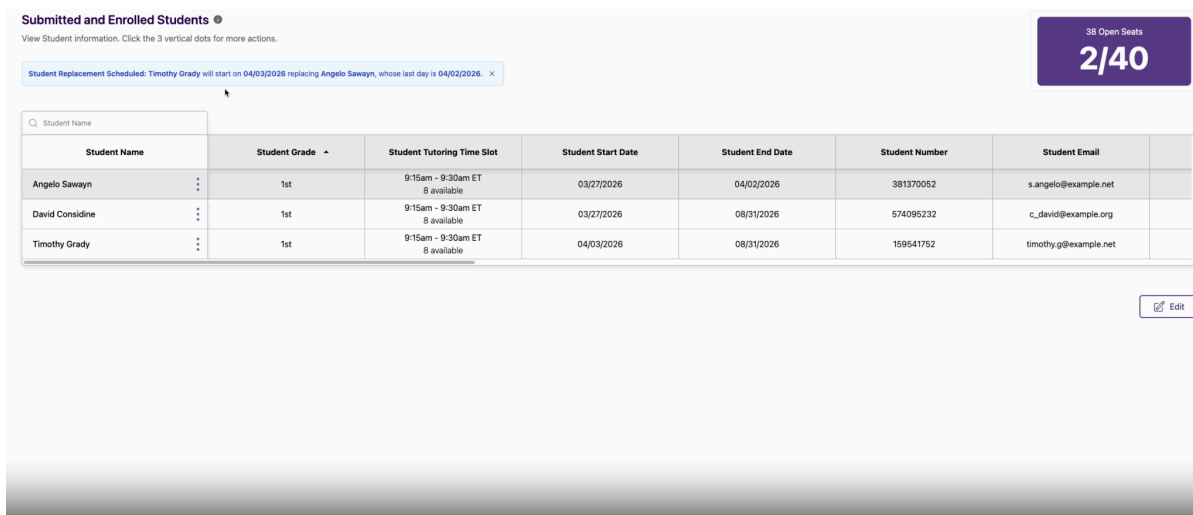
Submitted and Enrolled Students

View Student information. Click the 3 vertical dots for more actions.

38 Open Seats
2/40

Student Replacement Scheduled: Timothy Grady will start on 04/03/2026 replacing Angelo Sawayn, whose last day is 04/02/2026. ×

Student Name

| Student Name | Student Grade ▲ | Student Tutoring Time Slot | Student Start Date | Student End Date | Student Number | Student Email |
|---|---|---|---|---|---|---|
| Angelo Sawayn | 1st | 9:15am - 9:30am ET 8 available | 03/27/2026 | 04/02/2026 | 381370052 | s.angelo@example.net |
| David Considine | 1st | 9:15am - 9:30am ET 8 available | 03/27/2026 | 08/31/2026 | 574095232 | c_david@example.org |
| Timothy Grady | 1st | 9:15am - 9:30am ET 8 available | 04/03/2026 | 08/31/2026 | 159541752 | timothy.g@example.net |

Edit